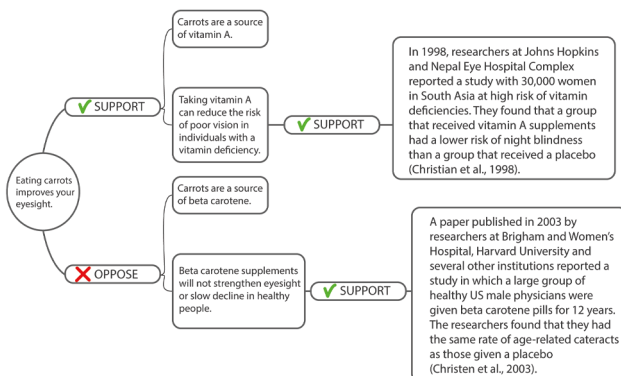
Eating carrots improves your eyesight.

✔ SUPPORT

Carrots are a source of vitamin A.

Taking vitamin A can reduce the risk of poor vision in individuals with a vitamin deficiency.

✔ SUPPORT

In 1998, researchers at Johns Hopkins and Nepal Eye Hospital Complex reported a study with 30,000 women in South Asia at high risk of vitamin deficiencies. They found that a group that received vitamin A supplements had a lower risk of night blindness than a group that received a placebo (Christian et al., 1998).

✘ OPPOSE

Carrots are a source of beta carotene.

Beta carotene supplements will not strengthen eyesight or slow decline in healthy people.

✔ SUPPORT

A paper published in 2003 by researchers at Brigham and Women's Hospital, Harvard University and several other institutions reported a study in which a large group of healthy US male physicians were given beta carotene pills for 12 years. The researchers found that they had the same rate of age-related cateracts as those given a placebo (Christen et al., 2003).